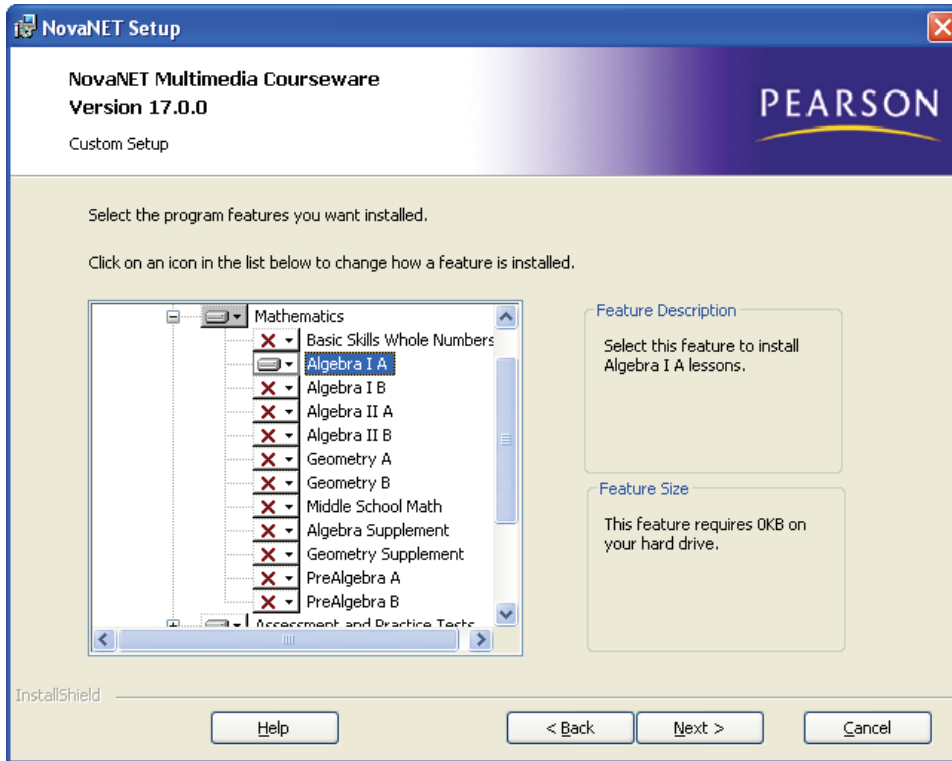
NovaNET Setup

NovaNET Multimedia Courseware
Version 17.0.0

Custom Setup

PEARSON

Select the program features you want installed.

Click on an icon in the list below to change how a feature is installed.

Mathematics
Basic Skills Whole Numbers
Algebra I A
Algebra I B
Algebra II A
Algebra II B
Geometry A
Geometry B
Middle School Math
Algebra Supplement
Geometry Supplement
PreAlgebra A
PreAlgebra B
Assessment and Practice Tests

Feature Description
Select this feature to install Algebra I A lessons.

Feature Size
This feature requires 0KB on your hard drive.

InstallShield

Help

< Back

Next >

Cancel